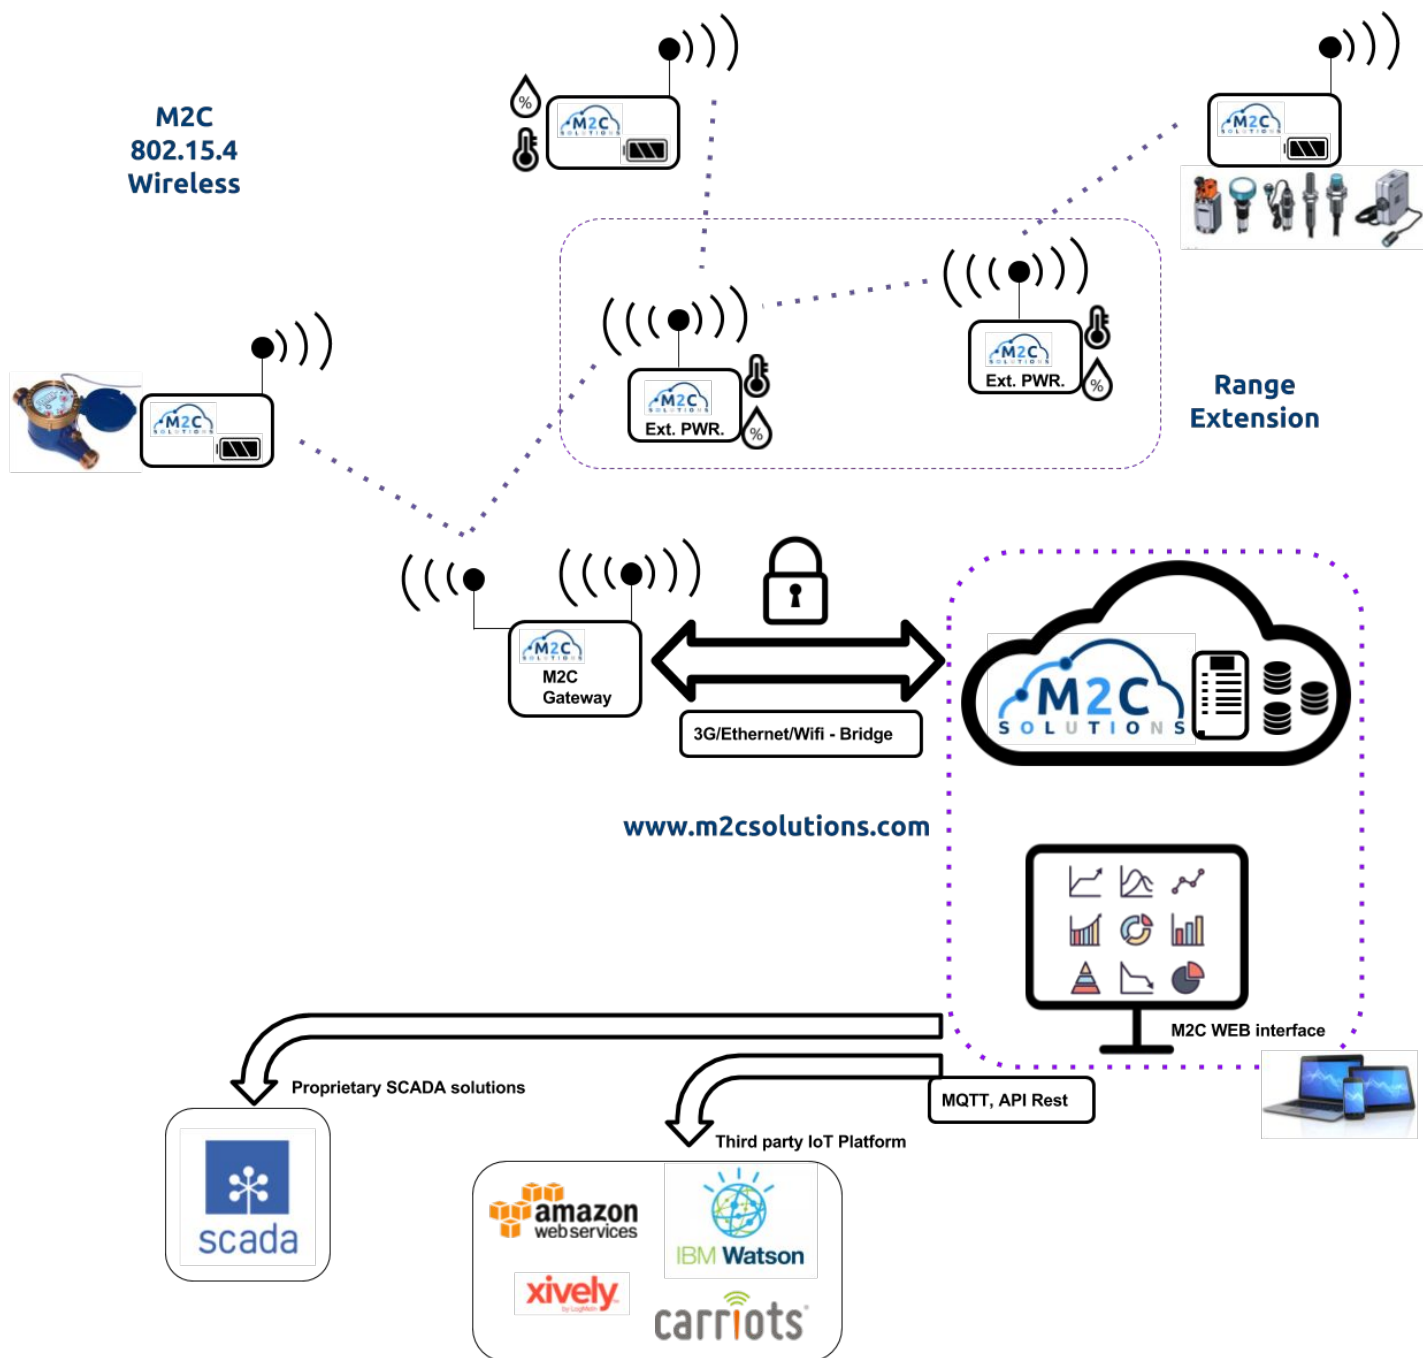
M2C
802.15.4
Wireless

M2C SOLUTIONS

%

M2C SOLUTIONS

M2C SOLUTIONS
Ext. PWR.

%

M2C SOLUTIONS
Ext. PWR.

%

Range
Extension

M2C SOLUTIONS

M2C SOLUTIONS
M2C
Gateway

3G/Ethernet/Wifi - Bridge

M2C SOLUTIONS

www.m2csolutions.com

M2C WEB interface

Proprietary SCADA solutions

MQTT, API Rest

Third party IoT Platform

scada

amazon web services

IBM Watson

xively by LogMeIn

carriots